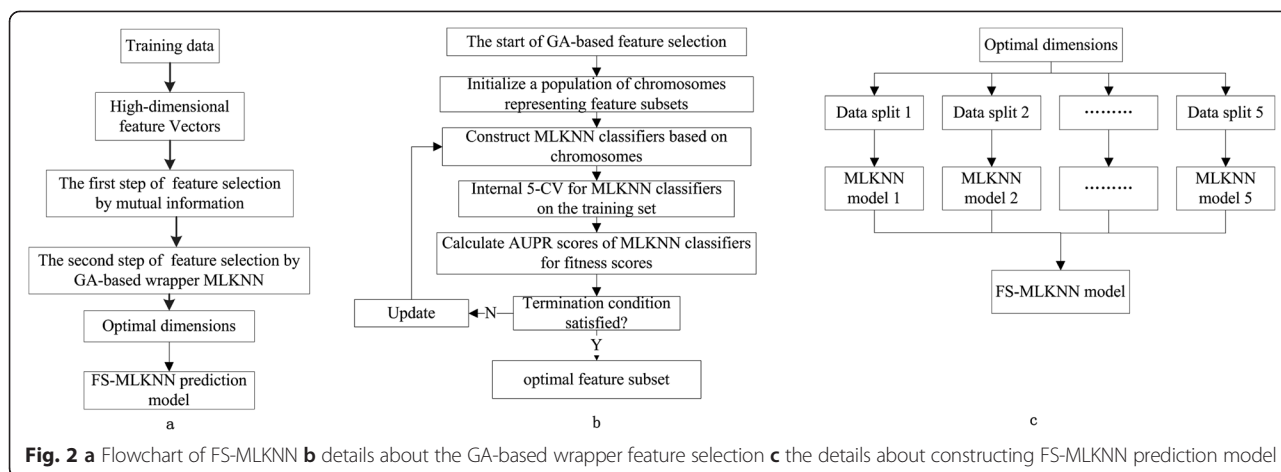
Training data

High-dimensional feature Vectors

The first step of feature selection by mutual information

The second step of feature selection by GA-based wrapper MLKNN

Optimal dimensions

FS-MLKNN prediction model

a

The start of GA-based feature selection

Initialize a population of chromosomes representing feature subsets

Construct MLKNN classifiers based on chromosomes

Internal 5-CV for MLKNN classifiers on the training set

Calculate AUPR scores of MLKNN classifiers for fitness scores

Termination condition satisfied?

Update

N

Y

optimal feature subset

b

Optimal dimensions

Data split 1

Data split 2

·········

Data split 5

MLKNN model 1

MLKNN model 2

·········

MLKNN model 5

FS-MLKNN model

c

**Fig. 2 a** Flowchart of FS-MLKNN **b** details about the GA-based wrapper feature selection **c** the details about constructing FS-MLKNN prediction model